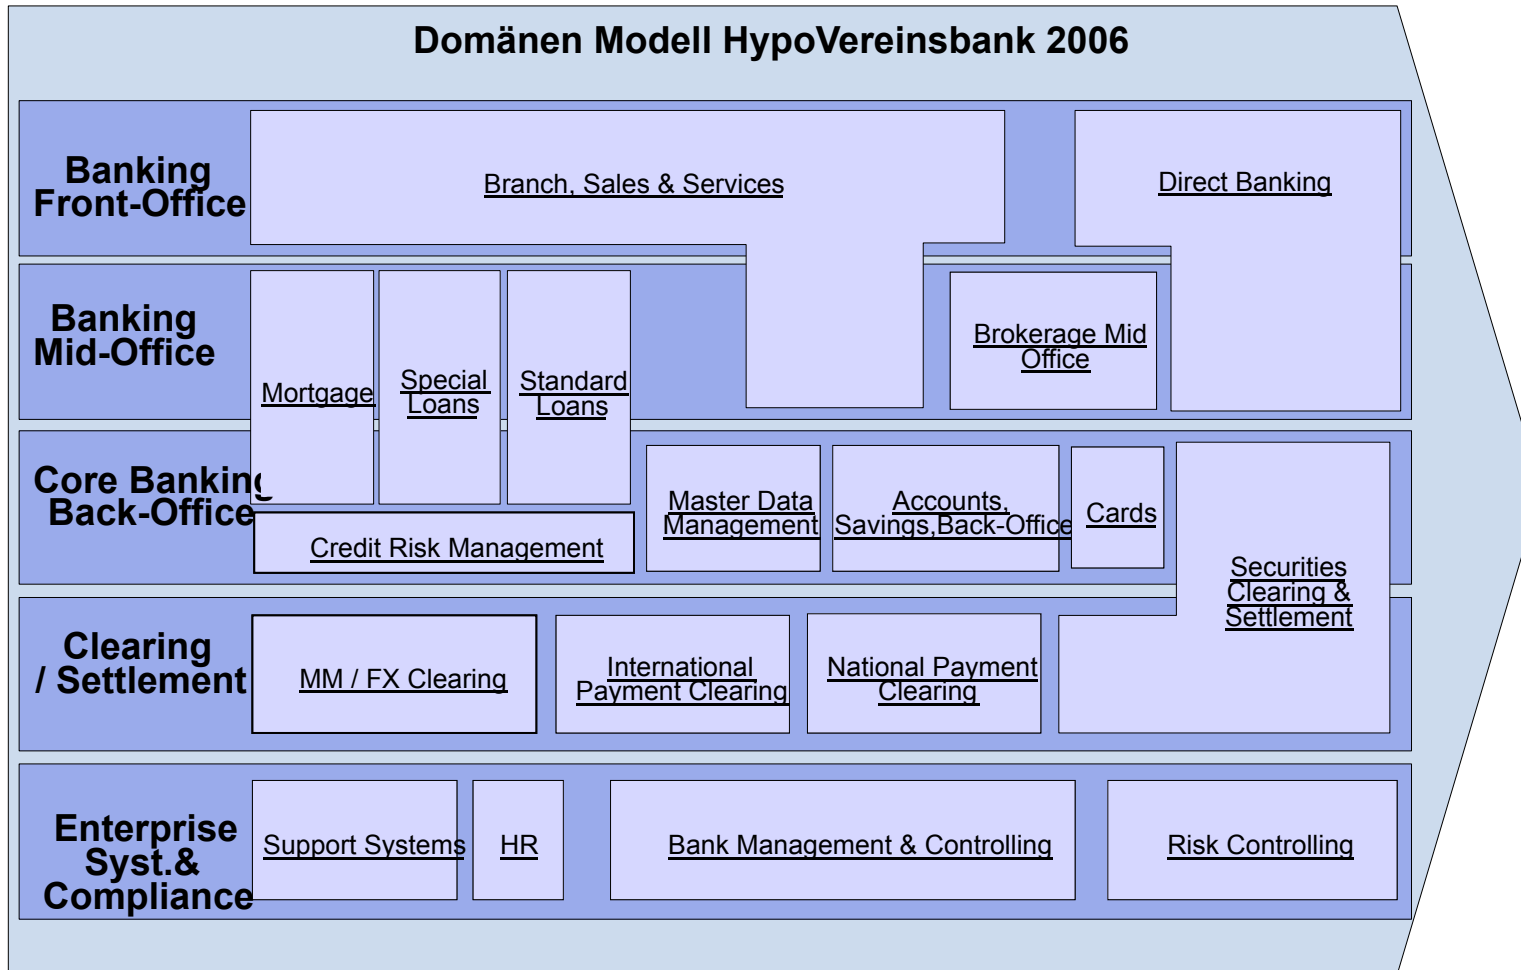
Domänen Modell HypoVereinsbank 2006

Banking Front-Office

Branch, Sales & Services

Direct Banking

Banking Mid-Office

Mortgage

Special Loans

Standard Loans

Brokerage Mid Office

Core Banking Back-Office

Credit Risk Management

Master Data Management

Accounts, Savings,Back-Office

Cards

Securities Clearing & Settlement

Clearing / Settlement

MM / FX Clearing

International Payment Clearing

National Payment Clearing

Enterprise Syst.& Compliance

Support Systems

HR

Bank Management & Controlling

Risk Controlling